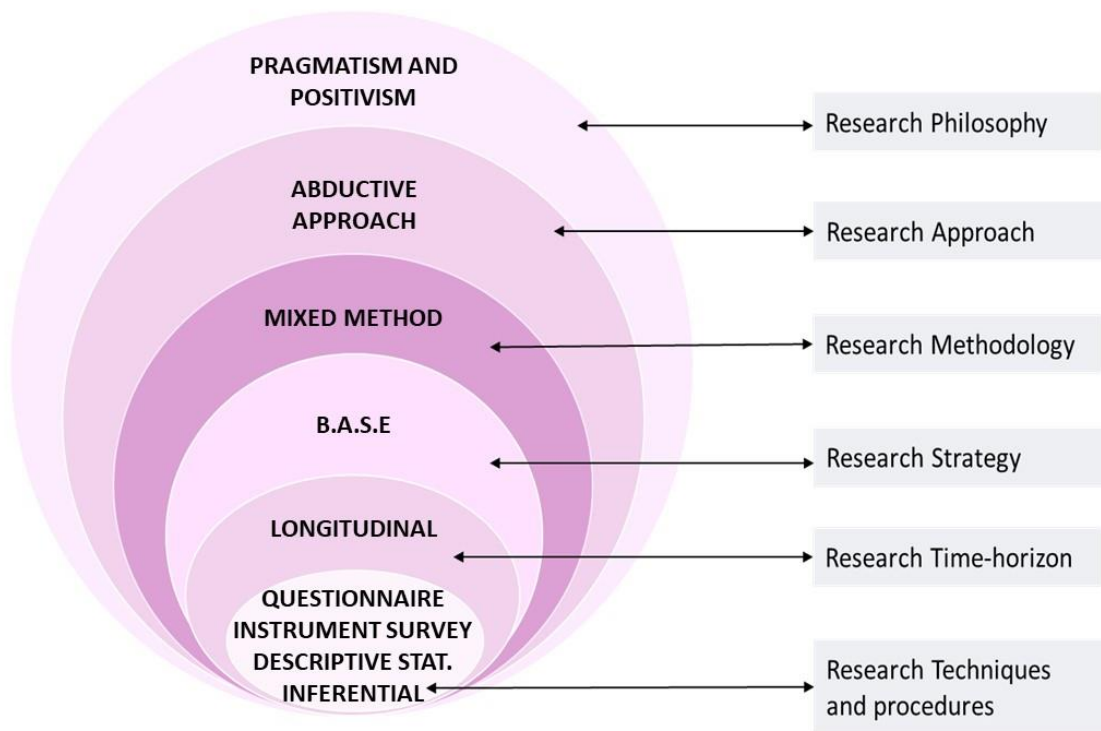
PRAGMATISM AND POSITIVISM

Research Philosophy

ABDUCTIVE APPROACH

Research Approach

MIXED METHOD

Research Methodology

B.A.S.E

Research Strategy

LONGITUDINAL

Research Time-horizon

QUESTIONNAIRE INSTRUMENT SURVEY DESCRIPTIVE STAT. INFERENTIAL

Research Techniques and procedures